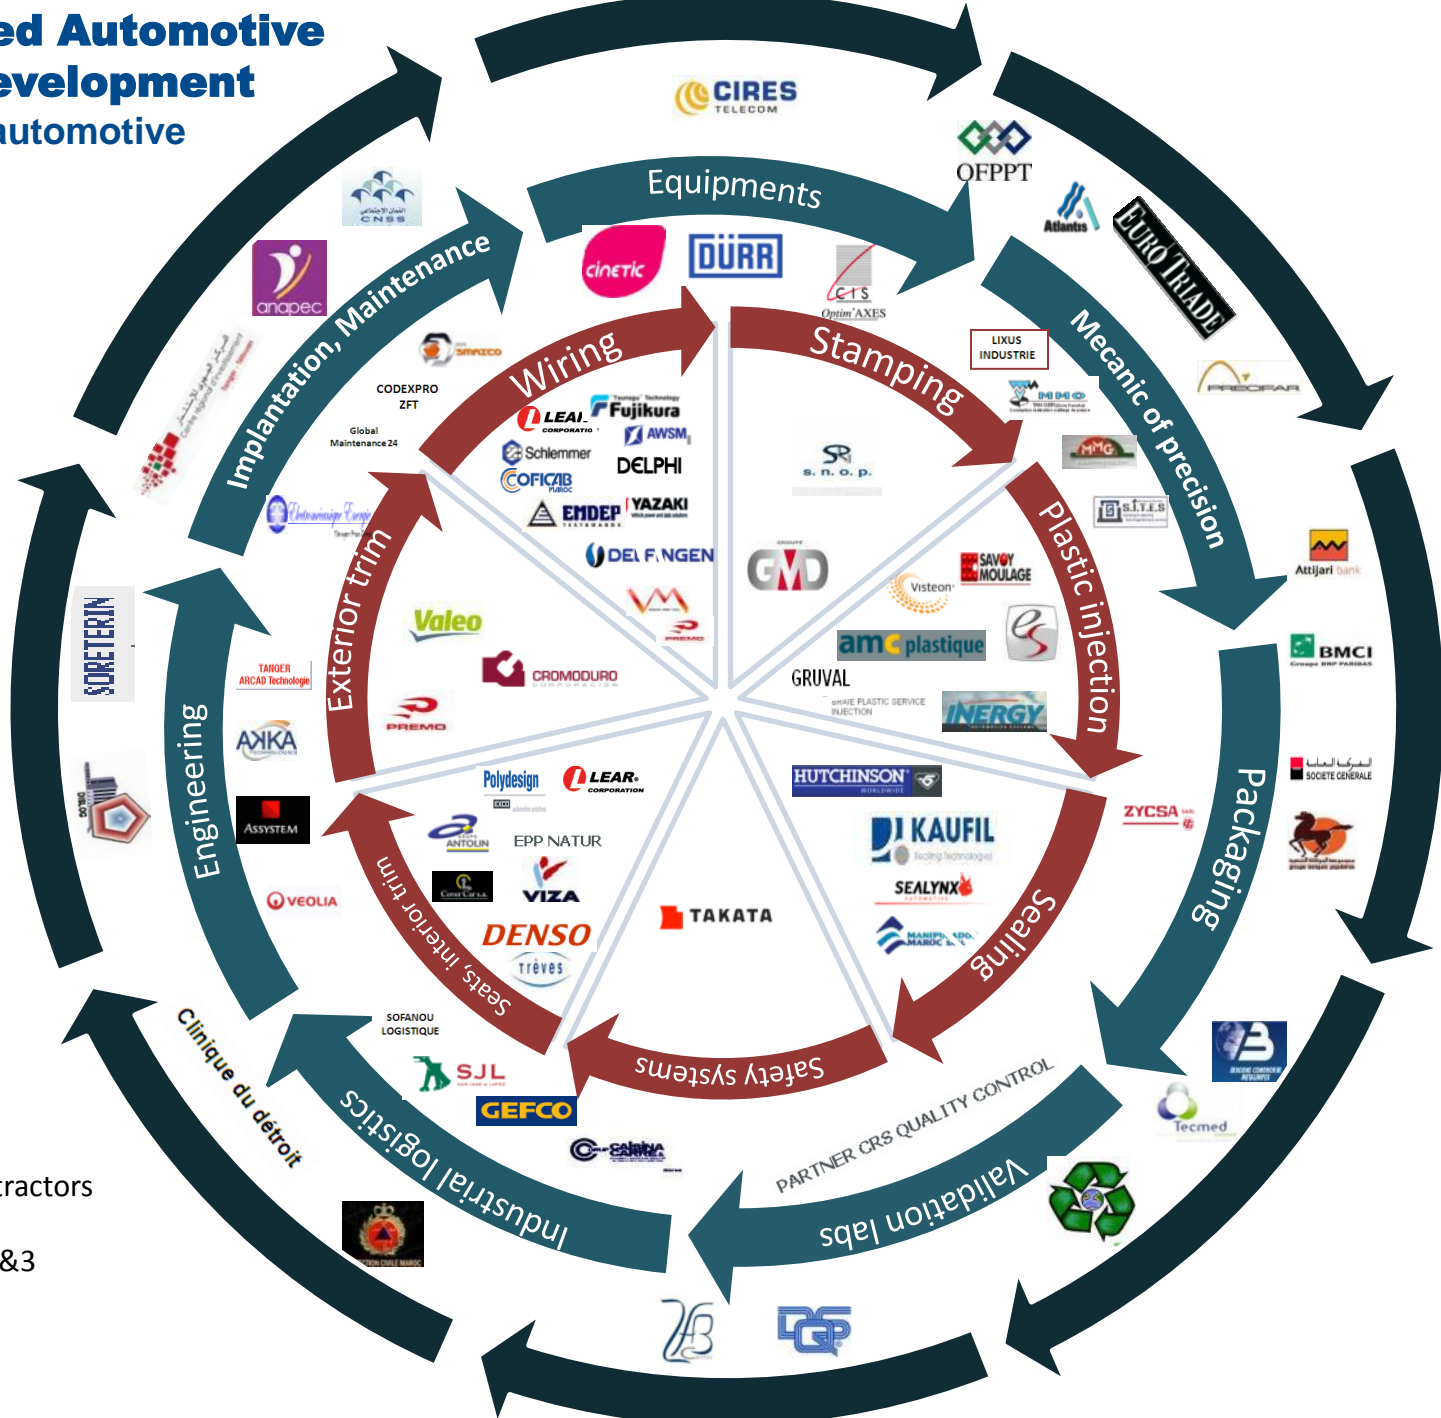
ed Automotive
evelopment
utomotive

CIRES TELECOM
Equipments
OFPPT
Atlantis
EURO TRIADE
cinetic
DÜRR
CTS Optim'AXES
LIXUS INDUSTRIE
Mecanic of precision
PREFAR
CNSS
anapec
Implantation, Maintenance
SMAICO
CODEXPRO ZFT
Global Maintenance 24
Wiring
LEAR CORPORATION
Fujikura
AWSM
Schlemmer
DELPHI
COFICAB
EMDEP
YAZAKI
DELFINGEN
Stamping
S. N. O. P.
MMO
MMG
S.I.T.E.S
Attijari bank
BMCI Groupe BNP PARIBAS
SOCIETE GENERALE
GMD
SAVOY MOULAGE
Visteon
Plastic injection
amc plastique
GRUVAL
INERGY
Valeo
CROMODURO
PREMO
PREMO
Exterior trim
SORETERIN
TANGER ARCAD Technologie
AKKA
ASSYSTEM
VEOLIA
Engineering
Polydesign
LEAR CORPORATION
ANTOLIN
EPP NATUR
VIZA
DENSO
Trèves
Seats, interior trim
TAKATA
HUTCHINSON
KAUFIL
SEALYNX
MANIPLAST MAROC
Sealing
ZYCSA
Packaging
Safety systems
SOFANOU LOGISTIQUE
SJL
GEFCO
CARRERA
Industrial logistics
Clinique du détroit
PARTNER CRS QUALITY CONTROL
Validation labs
Tecmed
ractors
&3